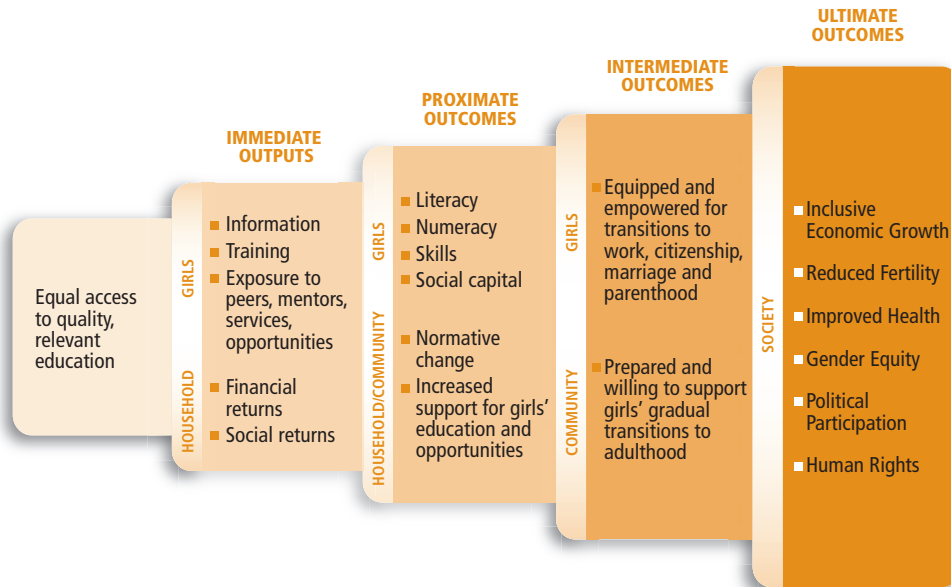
Equal access to quality, relevant education

IMMEDIATE OUTPUTS

GIRLS

Information
Training
Exposure to peers, mentors, services, opportunities

HOUSEHOLD

Financial returns
Social returns

PROXIMATE OUTCOMES

GIRLS

Literacy
Numeracy
Skills
Social capital

HOUSEHOLD/COMMUNITY

Normative change
Increased support for girls' education and opportunities

INTERMEDIATE OUTCOMES

GIRLS

Equipped and empowered for transitions to work, citizenship, marriage and parenthood

COMMUNITY

Prepared and willing to support girls' gradual transitions to adulthood

ULTIMATE OUTCOMES

SOCIETY

Inclusive Economic Growth
Reduced Fertility
Improved Health
Gender Equity
Political Participation
Human Rights